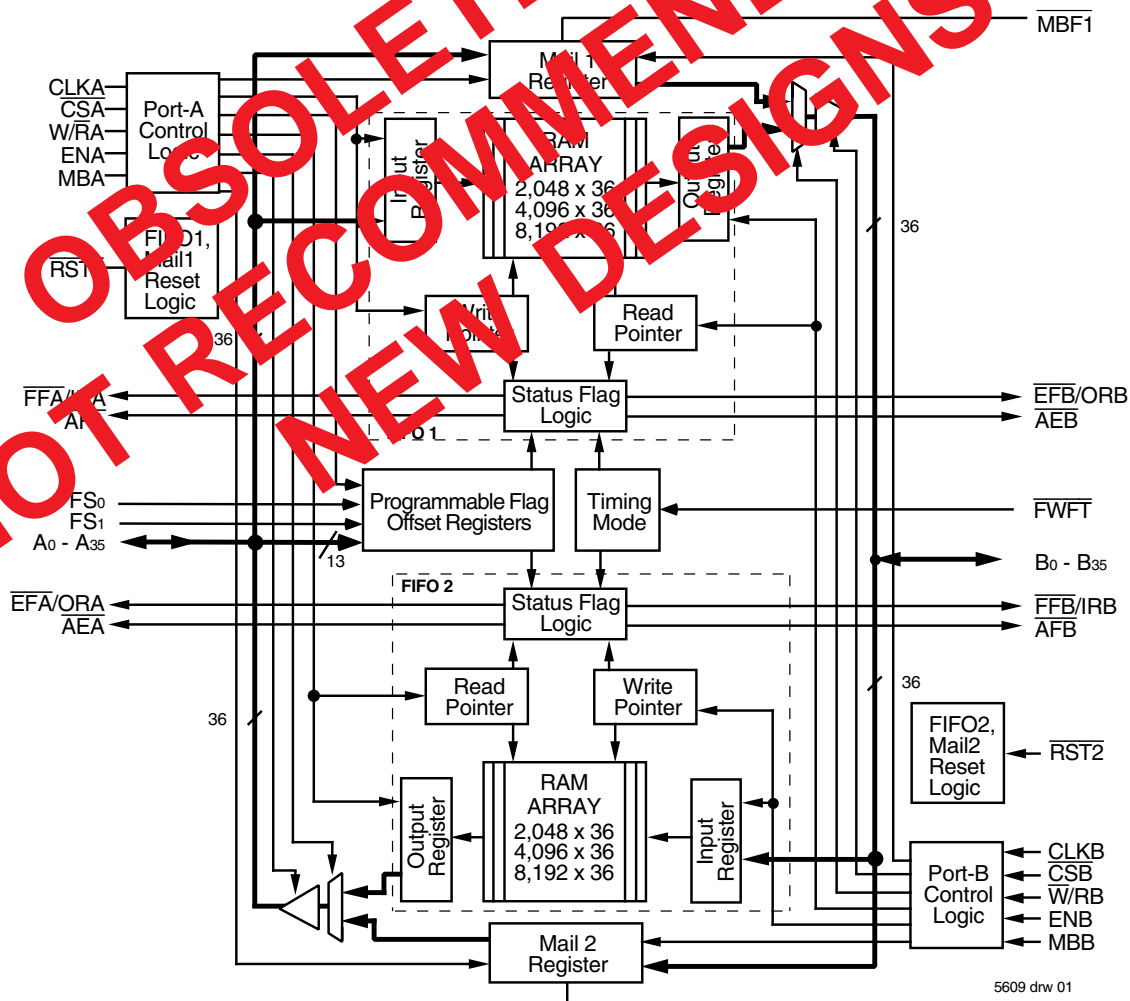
OBSOLETE PART
NOT RECOMMENDED FOR NEW DESIGNS

$\overline{MBF1}$

Mail 1 Register

CLKA
$\overline{CSA}$
W/$\overline{RA}$
ENA
MBA

Port-A Control Logic

Input Register

RAM ARRAY
2,048 x 36
4,096 x 36
8,192 x 36

Output Register

FIFO1, Mail1 Reset Logic

$\overline{RST1}$

36

36

Write Pointer

Read Pointer

$\overline{FFA}$/IRA
AFA

Status Flag Logic

$\overline{EFB}$/ORB
$\overline{AEB}$

FIFO 1

FS0
FS1
A0 - A35

Programmable Flag Offset Registers

Timing Mode

$\overline{FWFT}$

13

B0 - B35

FIFO 2

$\overline{EFA}$/ORA
$\overline{AEA}$

Status Flag Logic

$\overline{FFB}$/IRB
$\overline{AFB}$

Read Pointer

Write Pointer

36

36

FIFO2, Mail2 Reset Logic

$\overline{RST2}$

Output Register

RAM ARRAY
2,048 x 36
4,096 x 36
8,192 x 36

Input Register

Port-B Control Logic

CLKB
$\overline{CSB}$
W/$\overline{RB}$
ENB
MBB

Mail 2 Register

$\overline{MBF2}$

5609 drw 01